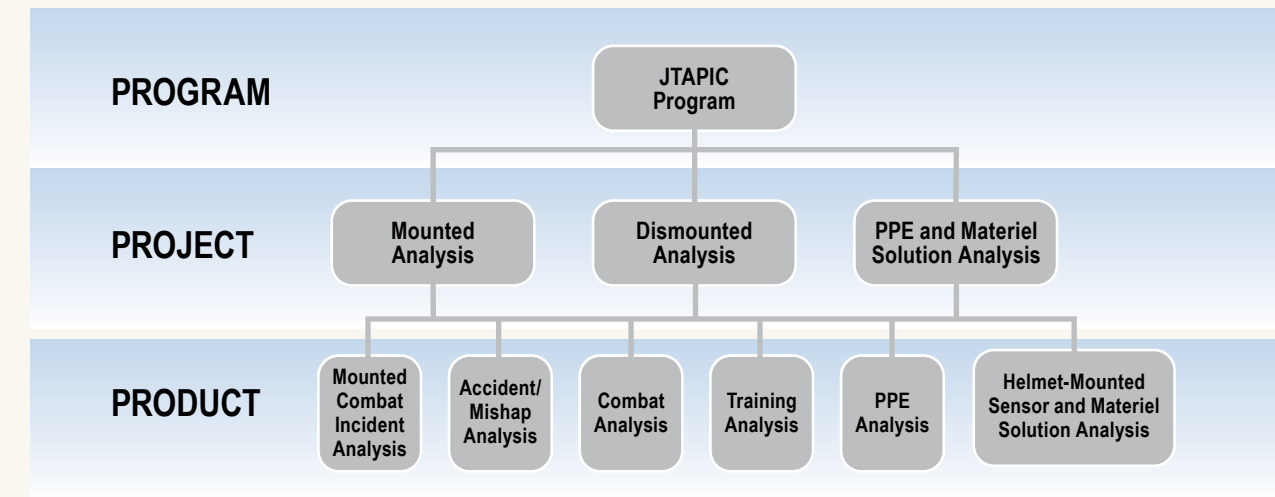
PROGRAM

JTAPIC Program

PROJECT

Mounted Analysis

Dismounted Analysis

PPE and Materiel Solution Analysis

PRODUCT

Mounted Combat Incident Analysis

Accident/ Mishap Analysis

Combat Analysis

Training Analysis

PPE Analysis

Helmet-Mounted Sensor and Materiel Solution Analysis